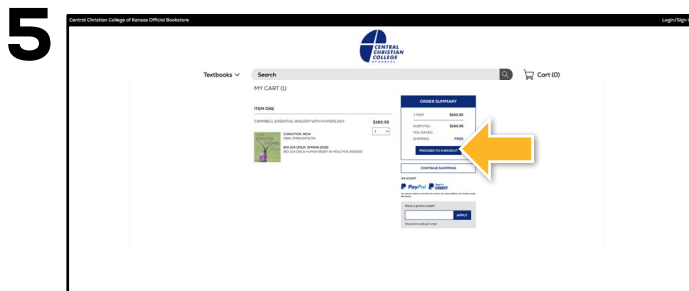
5

Central Christian College of Kansas Official Bookstore

Login/Sign

CENTRAL CHRISTIAN COLLEGE OF KANSAS

Textbooks

Search

Cart (0)

MY CART (1)

ITEM ONE

CAMPBELL ESSENTIAL BIOLOGY WITH PHYSIOLOGY

$183.95

1

CONDITION: NEW
ISBN: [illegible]

BIO 204 ONLY SPRING 2026
BIO 204 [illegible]

ORDER SUMMARY

1 ITEM $183.95

SUBTOTAL $183.95

YOU SAVED:

SHIPPING: FREE

PROCEED TO CHECKOUT

CONTINUE SHOPPING

WE ACCEPT

PayPal

PayPal CREDIT

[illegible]

Have a promo code?

APPLY

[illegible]